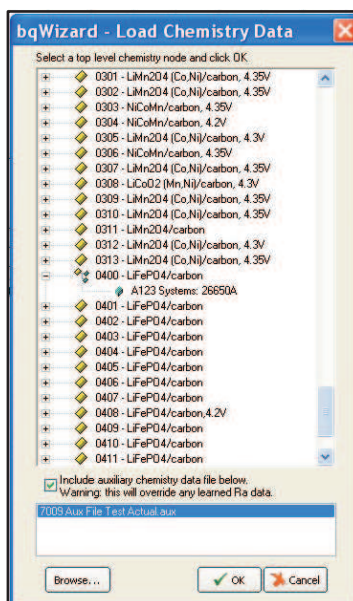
bqWizard - Load Chemistry Data

Select a top level chemistry node and click OK

0301 - LiMn2O4 (Co,Ni)/carbon, 4.35V
0302 - LiMn2O4 (Co,Ni)/carbon, 4.35V
0303 - NiCoMn/carbon, 4.35V
0304 - NiCoMn/carbon, 4.2V
0305 - LiMn2O4 (Co,Ni)/carbon, 4.3V
0306 - NiCoMn/carbon, 4.35V
0307 - LiMn2O4 (Co,Ni)/carbon, 4.35V
0308 - LiCoO2 (Mn,Ni)/carbon, 4.3V
0309 - LiMn2O4 (Co,Ni)/carbon, 4.35V
0310 - LiMn2O4 (Co,Ni)/carbon, 4.35V
0311 - LiMn2O4/carbon
0312 - LiMn2O4 (Co,Ni)/carbon, 4.3V
0313 - LiMn2O4 (Co,Ni)/carbon, 4.35V
0400 - LiFePO4/carbon
A123 Systems: 26650A
0401 - LiFePO4/carbon
0402 - LiFePO4/carbon
0403 - LiFePO4/carbon
0404 - LiFePO4/carbon
0405 - LiFePO4/carbon
0406 - LiFePO4/carbon
0407 - LiFePO4/carbon
0408 - LiFePO4/carbon,4.2V
0409 - LiFePO4/carbon
0410 - LiFePO4/carbon
0411 - LiFePO4/carbon

Include auxiliary chemistry data file below.
Warning: this will override any learned Ra data.

7009 Aux File Test Actual.aux

Browse...
OK
Cancel